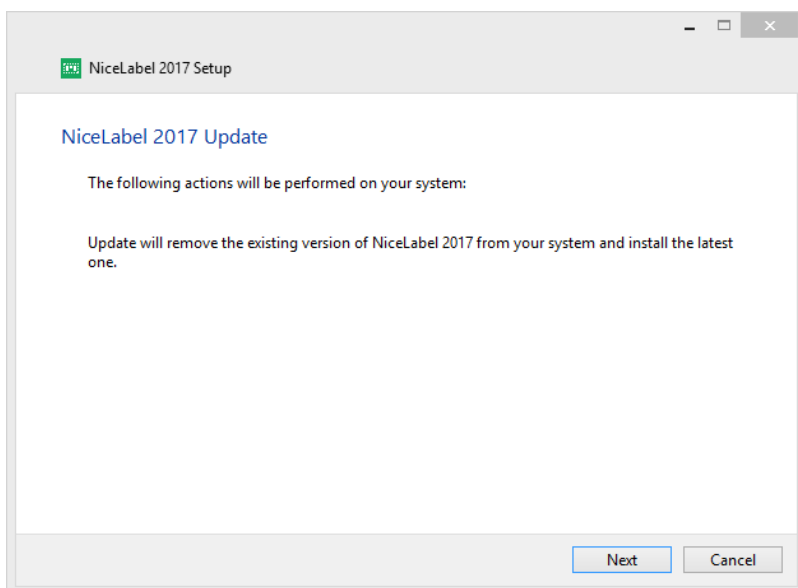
NiceLabel 2017 Setup

NiceLabel 2017 Update

The following actions will be performed on your system:

Update will remove the existing version of NiceLabel 2017 from your system and install the latest one.

Next

Cancel